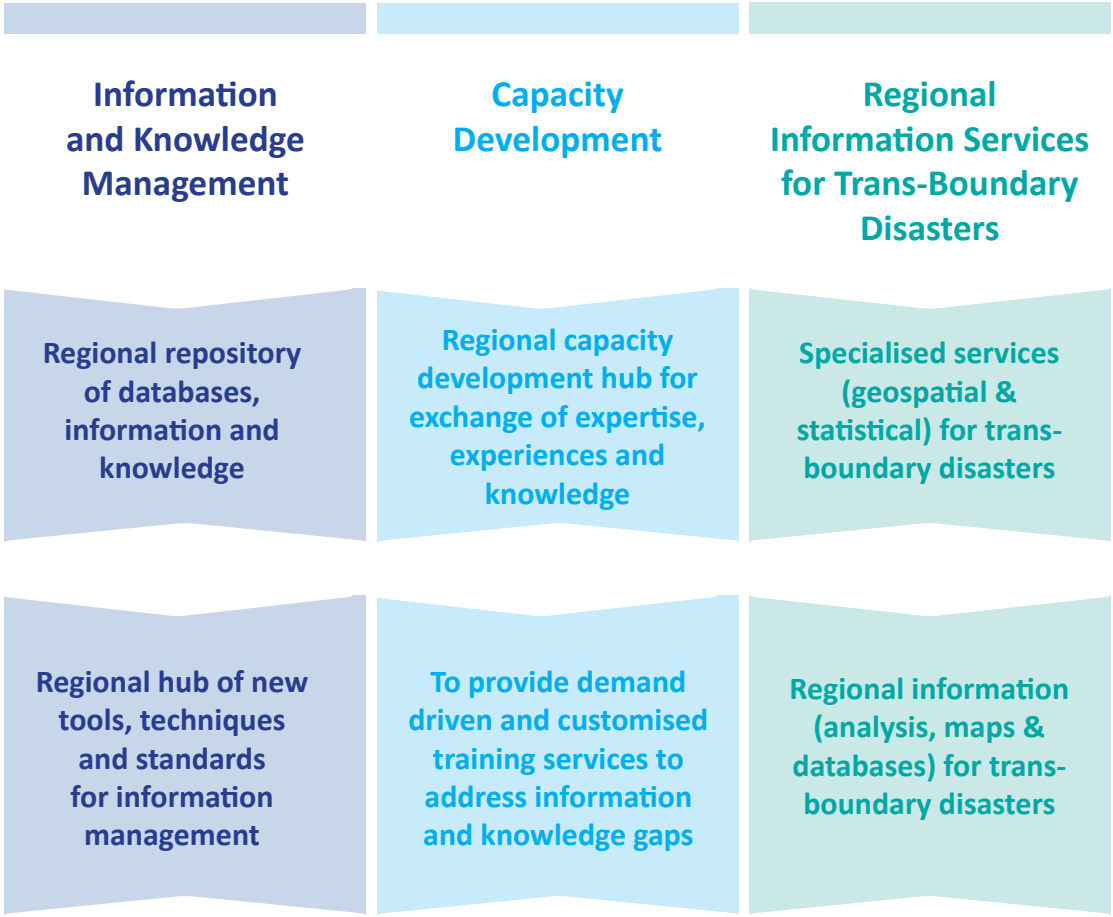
Information and Knowledge Management

Regional repository of databases, information and knowledge

Regional hub of new tools, techniques and standards for information management

Capacity Development

Regional capacity development hub for exchange of expertise, experiences and knowledge

To provide demand driven and customised training services to address information and knowledge gaps

Regional Information Services for Trans-Boundary Disasters

Specialised services (geospatial & statistical) for trans-boundary disasters

Regional information (analysis, maps & databases) for trans-boundary disasters